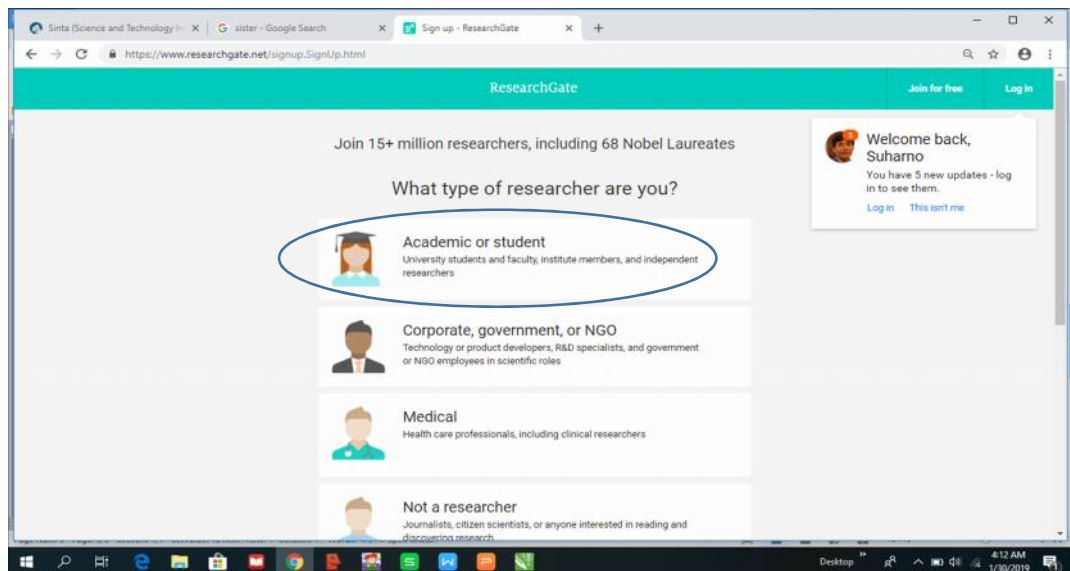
Sinta (Science and Technology In ×
sister - Google Search ×
Sign up - ResearchGate ×
+

https://www.researchgate.net/signup.SignUp.html

ResearchGate
Join for free
Log in

Join 15+ million researchers, including 68 Nobel Laureates

What type of researcher are you?

Academic or student
University students and faculty, institute members, and independent researchers

Corporate, government, or NGO
Technology or product developers, R&D specialists, and government or NGO employees in scientific roles

Medical
Health care professionals, including clinical researchers

Not a researcher
Journalists, citizen scientists, or anyone interested in reading and discovering research

5
Welcome back, Suharno
You have 5 new updates - log in to see them.
Log in
This isn't me

Desktop
4:12 AM
1/30/2019